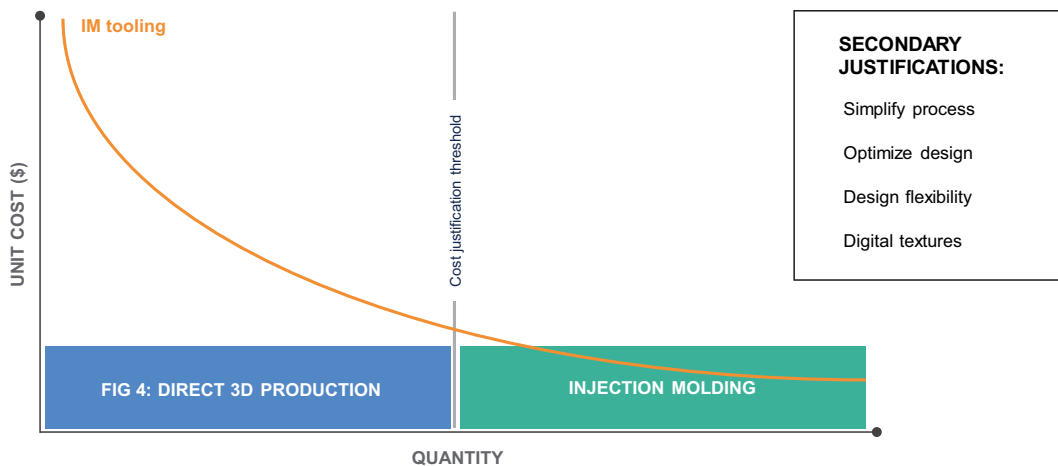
IM tooling

UNIT COST ($)

Cost justification threshold

SECONDARY JUSTIFICATIONS:

Simplify process

Optimize design

Design flexibility

Digital textures

FIG 4: DIRECT 3D PRODUCTION

INJECTION MOLDING

QUANTITY